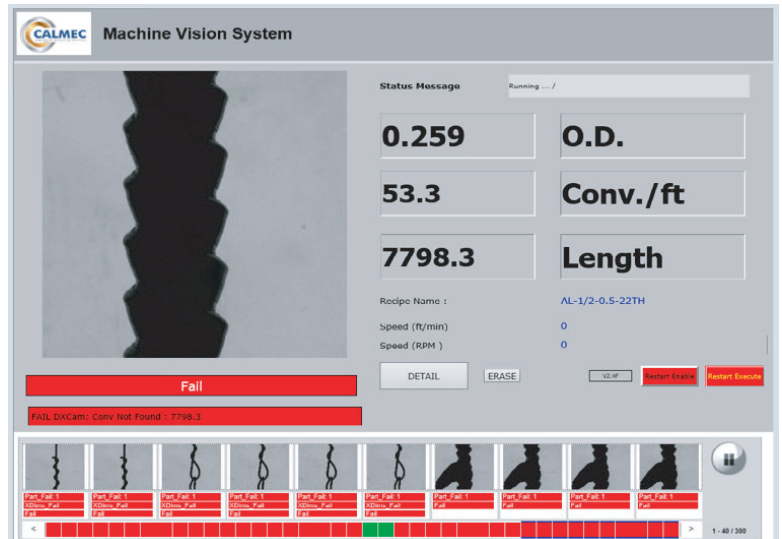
CALMEC

Machine Vision System

Status Message

Running ... /

0.259

O.D.

53.3

Conv./ft

7798.3

Length

Recipe Name :

AL-1/2-0.5-22TH

Speed (ft/min)

0

Speed (RPM )

0

Fail

FAIL DXCam: Conv Not Found : 7798.3

DETAIL

ERASE

V2.4F

Restart Enable

Restart Execute

Part_Fail: 1
XDimm_Fail
Fail

Part_Fail: 1
XDimm_Fail
Fail

Part_Fail: 1
XDimm_Fail
Fail

Part_Fail: 1
XDimm_Fail
Fail

Part_Fail: 1
XDimm_Fail
Fail

Part_Fail: 1
XDimm_Fail
Fail

Part_Fail: 1
Fail

Part_Fail: 1
Fail

Part_Fail: 1
Fail

Part_Fail: 1
Fail

<

>

1 - 40 / 300